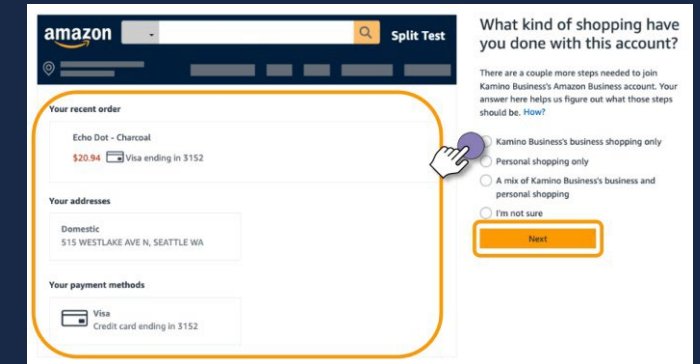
amazon

Split Test

Your recent order

Echo Dot - Charcoal

$20.94 Visa ending in 3152

Your addresses

Domestic
515 WESTLAKE AVE N, SEATTLE WA

Your payment methods

Visa
Credit card ending in 3152

What kind of shopping have you done with this account?

There are a couple more steps needed to join Kamino Business's Amazon Business account. Your answer here helps us figure out what those steps should be. How?

Kamino Business's business shopping only

Personal shopping only

A mix of Kamino Business's business and personal shopping

I'm not sure

Next